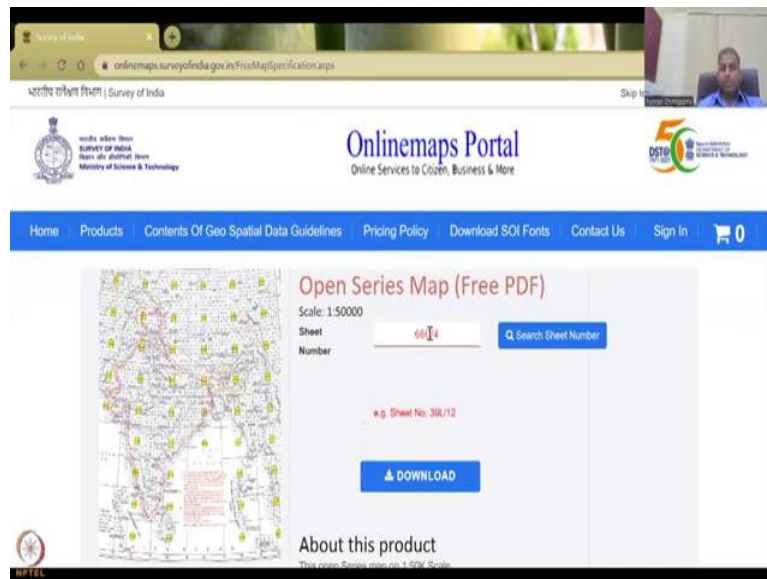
Survey of India

onlinemaps.surveyofindia.gov.in/FreeMapSpecification.aspx

भारतीय सर्वेक्षण विभाग | Survey of India

Skip to

भारतीय सर्वेक्षण विभाग
SURVEY OF INDIA
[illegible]
Ministry of Science & Technology

Onlinemaps Portal
Online Services to Citizen, Business & More

DST

Home | Products | Contents Of Geo Spatial Data Guidelines | Pricing Policy | Download SOI Fonts | Contact Us | Sign In | 0

Open Series Map (Free PDF)
Scale: 1:50000
Sheet Number 66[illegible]4
Search Sheet Number

e.g. Sheet No: 39L/12

DOWNLOAD

About this product
This open Series map on 1:50K Scale

NPTEL